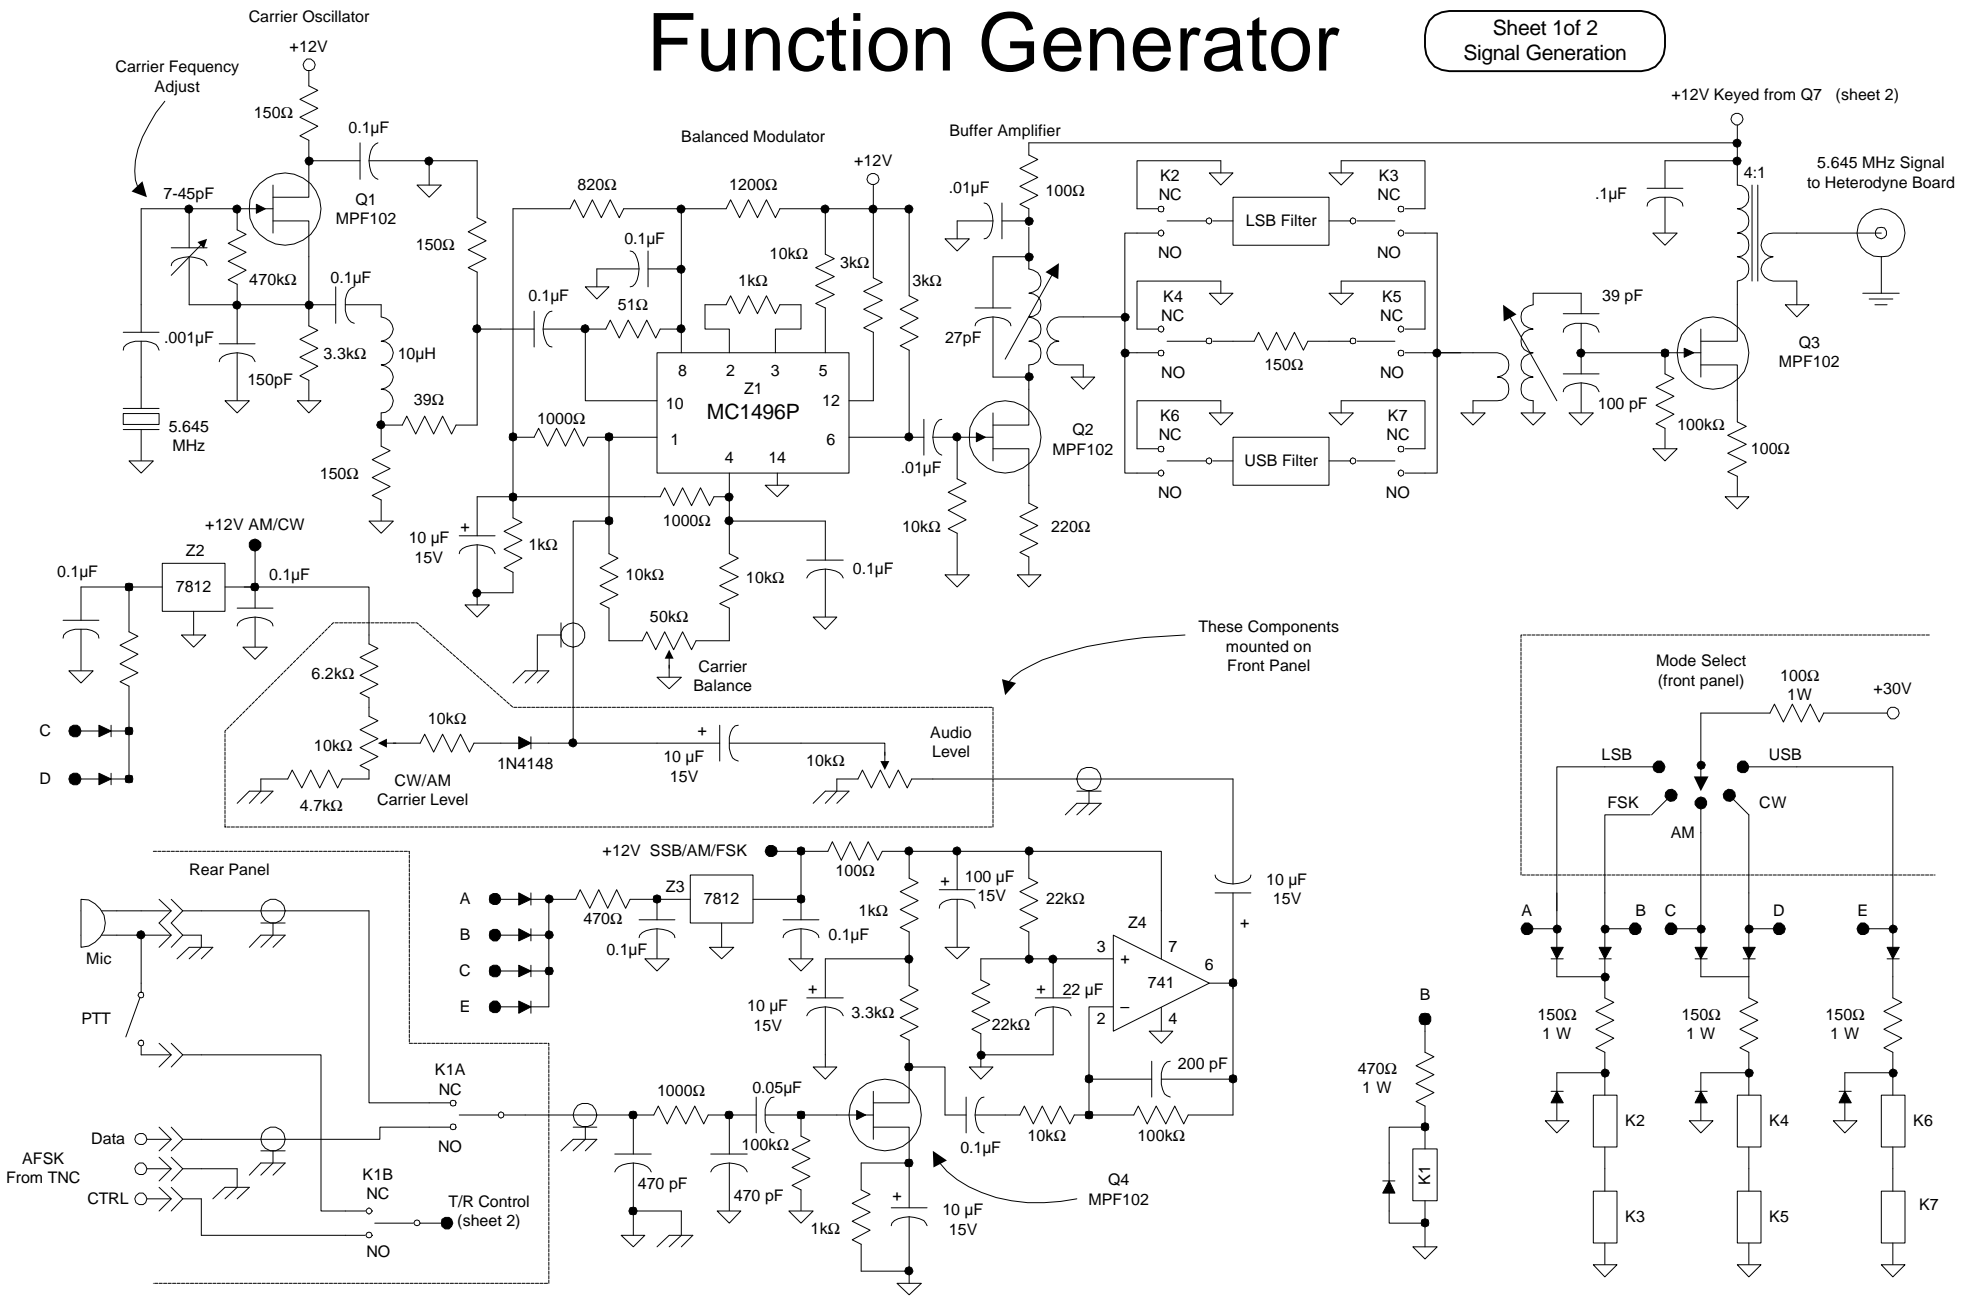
Function Generator

Sheet 1of 2
Signal Generation

Carrier Oscillator
+12V
Carrier Fequency Adjust
150Ω
0.1µF
Q1
MPF102
7-45pF
470kΩ
0.1µF
150Ω
.001µF
150pF
3.3kΩ
10µH
39Ω
5.645 MHz
150Ω

Balanced Modulator
+12V
820Ω
1200Ω
0.1µF
10kΩ
3kΩ
3kΩ
1kΩ
0.1µF
51Ω
8
2
3
5
Z1
MC1496P
10
12
1000Ω
1
6
4
14
10 µF 15V
1kΩ
1000Ω
10kΩ
10kΩ
0.1µF
50kΩ
Carrier Balance

Buffer Amplifier
.01µF
100Ω
27pF
Q2
MPF102
.01µF
10kΩ
220Ω

K2 NC
K3 NC
LSB Filter
NO
NO
K4 NC
K5 NC
150Ω
NO
NO
K6 NC
K7 NC
USB Filter
NO
NO

+12V Keyed from Q7 (sheet 2)
.1µF
4:1
5.645 MHz Signal to Heterodyne Board
39 pF
100 pF
Q3
MPF102
100kΩ
100Ω

+12V AM/CW
Z2
0.1µF
7812
0.1µF
C
D
6.2kΩ
10kΩ
10kΩ
1N4148
4.7kΩ
CW/AM Carrier Level
10 µF 15V
10kΩ
Audio Level
These Components mounted on Front Panel

Mode Select (front panel)
100Ω 1W
+30V
LSB
USB
FSK
CW
AM
A
B
C
D
E
150Ω 1 W
150Ω 1 W
150Ω 1 W
K2
K3
K4
K5
K6
K7

B
470Ω 1 W
K1

Rear Panel
Mic
PTT
Data
AFSK From TNC
CTRL
K1A NC
NO
K1B NC
NO
T/R Control (sheet 2)

+12V SSB/AM/FSK
100Ω
100 µF 15V
A
B
C
E
470Ω
Z3
7812
0.1µF
0.1µF
1kΩ
22kΩ
Z4
741
3
7
6
2
4
10 µF 15V
3.3kΩ
22kΩ
22 µF
200 pF
10 µF 15V
1000Ω
0.05µF
100kΩ
470 pF
470 pF
1kΩ
0.1µF
10kΩ
100kΩ
10 µF 15V
Q4
MPF102